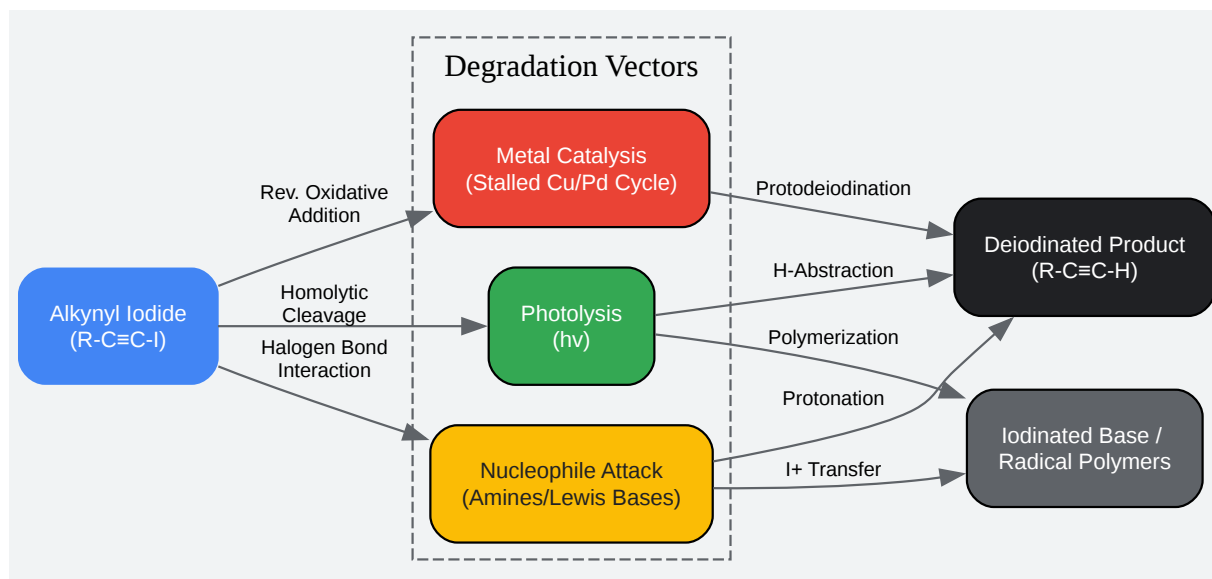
Degradation Vectors

Alkynyl Iodide
(R-C≡C-I)

Rev. Oxidative
Addition

Homolytic
Cleavage

Halogen Bond
Interaction

Metal Catalysis
(Stalled Cu/Pd Cycle)

Photolysis
(hv)

Nucleophile Attack
(Amines/Lewis Bases)

Protodeiodination

H-Abstraction

Polymerization

Protonation

I+ Transfer

Deiodinated Product
(R-C≡C-H)

Iodinated Base /
Radical Polymers